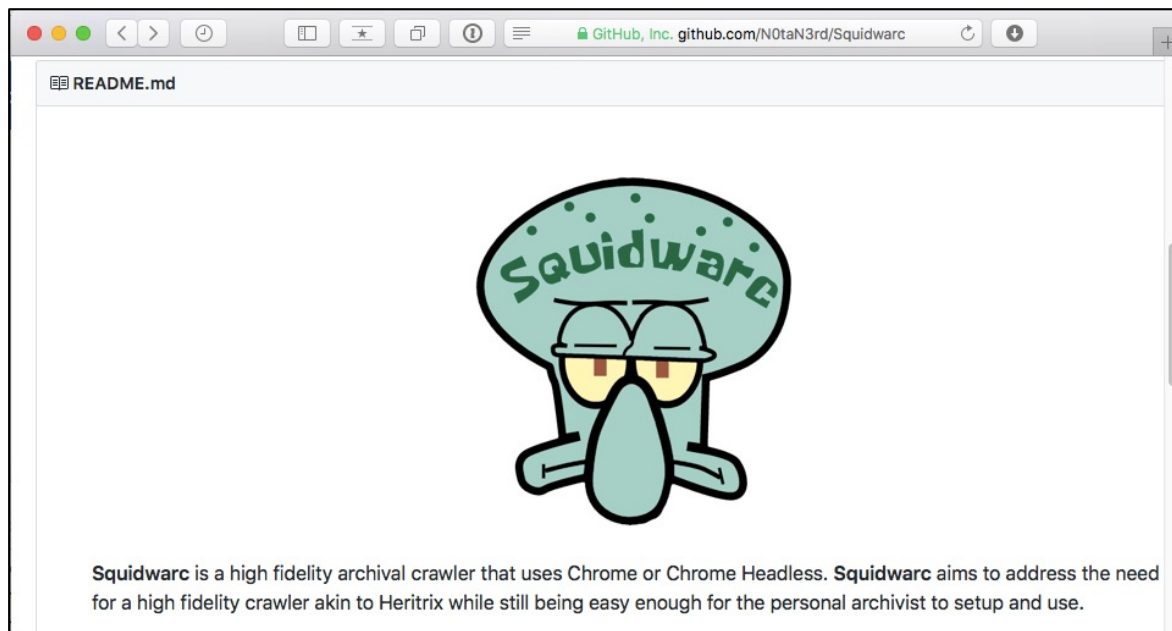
GitHub, Inc. github.com/N0taN3rd/Squidwarc

README.md

Squidwarc

**Squidwarc** is a high fidelity archival crawler that uses Chrome or Chrome Headless. **Squidwarc** aims to address the need for a high fidelity crawler akin to Heritrix while still being easy enough for the personal archivist to setup and use.